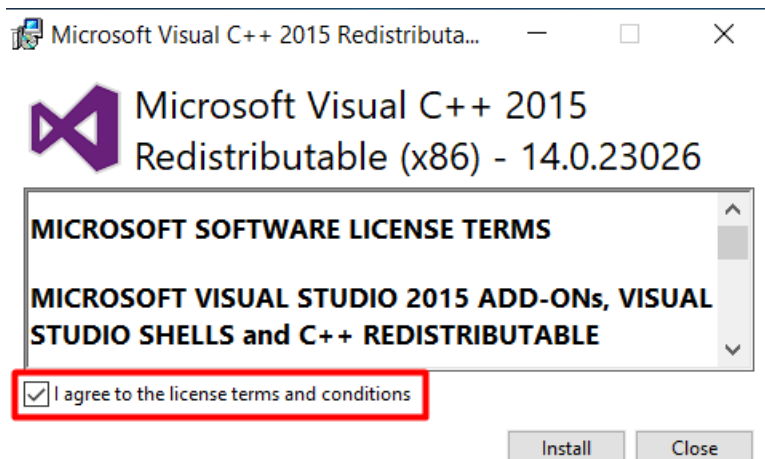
Microsoft Visual C++ 2015 Redistributa...

Microsoft Visual C++ 2015 Redistributable (x86) - 14.0.23026

MICROSOFT SOFTWARE LICENSE TERMS

MICROSOFT VISUAL STUDIO 2015 ADD-ONs, VISUAL STUDIO SHELLS and C++ REDISTRIBUTABLE

I agree to the license terms and conditions

Install Close